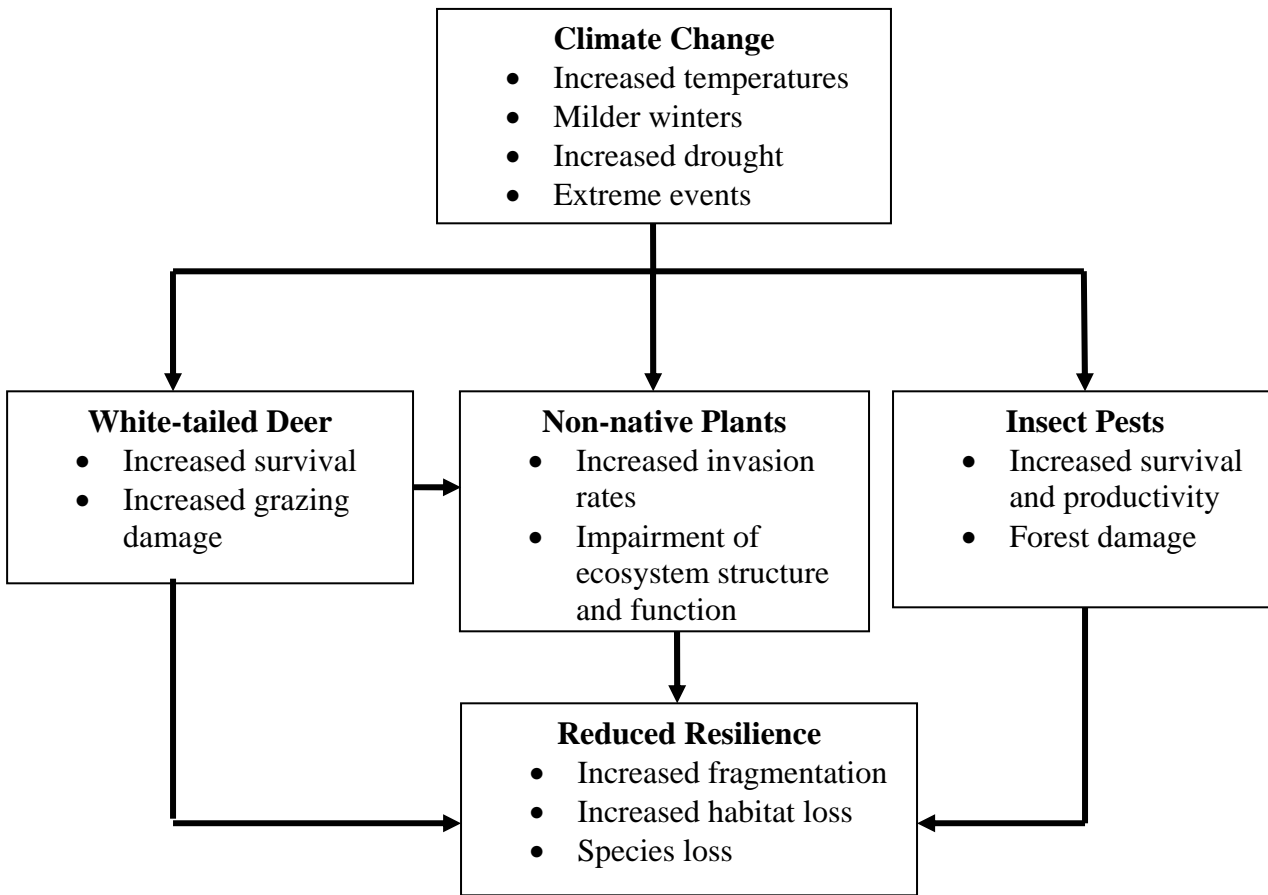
**Climate Change**
- Increased temperatures
- Milder winters
- Increased drought
- Extreme events

**White-tailed Deer**
- Increased survival
- Increased grazing damage

**Non-native Plants**
- Increased invasion rates
- Impairment of ecosystem structure and function

**Insect Pests**
- Increased survival and productivity
- Forest damage

**Reduced Resilience**
- Increased fragmentation
- Increased habitat loss
- Species loss